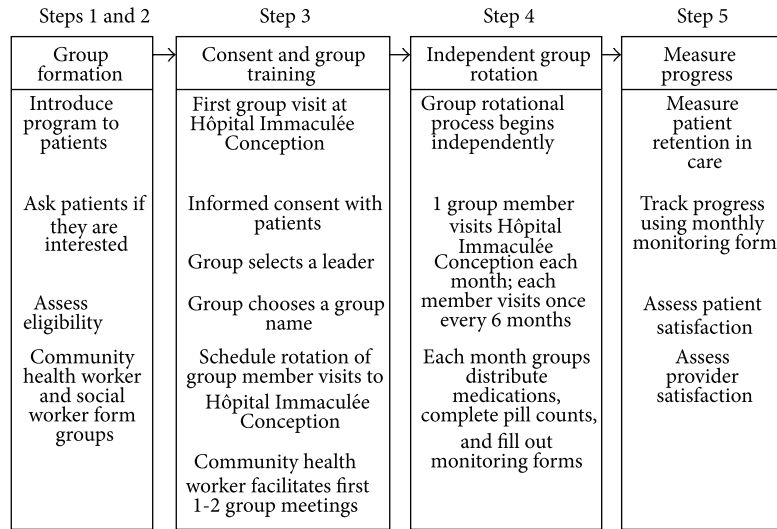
Steps 1 and 2

Group formation

Introduce program to patients

Ask patients if they are interested

Assess eligibility

Community health worker and social worker form groups

Step 3

Consent and group training

First group visit at Hôpital Immaculée Conception

Informed consent with patients

Group selects a leader

Group chooses a group name

Schedule rotation of group member visits to Hôpital Immaculée Conception

Community health worker facilitates first 1-2 group meetings

Step 4

Independent group rotation

Group rotational process begins independently

1 group member visits Hôpital Immaculée Conception each month; each member visits once every 6 months

Each month groups distribute medications, complete pill counts, and fill out monitoring forms

Step 5

Measure progress

Measure patient retention in care

Track progress using monthly monitoring form

Assess patient satisfaction

Assess provider satisfaction